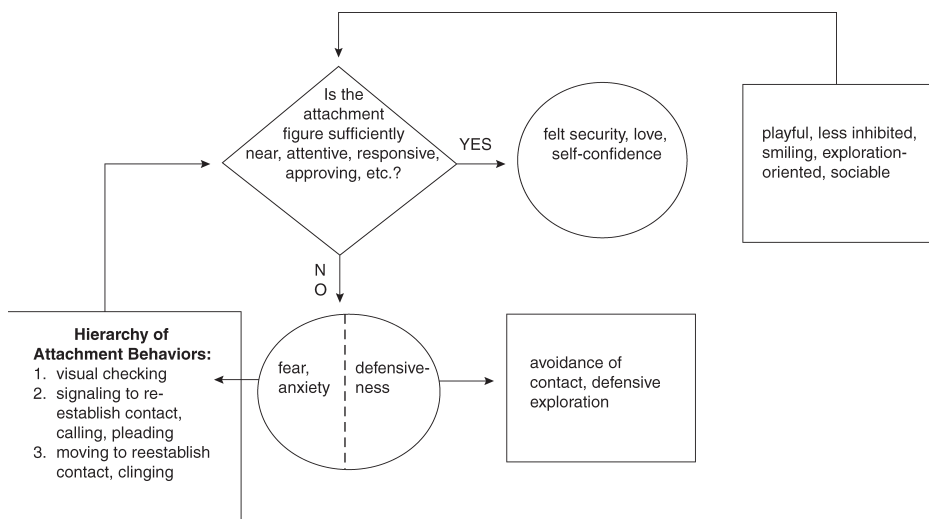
Is the attachment figure sufficiently near, attentive, responsive, approving, etc.?

YES

felt security, love, self-confidence

playful, less inhibited, smiling, exploration-oriented, sociable

N
O

Hierarchy of Attachment Behaviors:
1. visual checking
2. signaling to re-establish contact, calling, pleading
3. moving to reestablish contact, clinging

fear, anxiety

defensiveness

avoidance of contact, defensive exploration